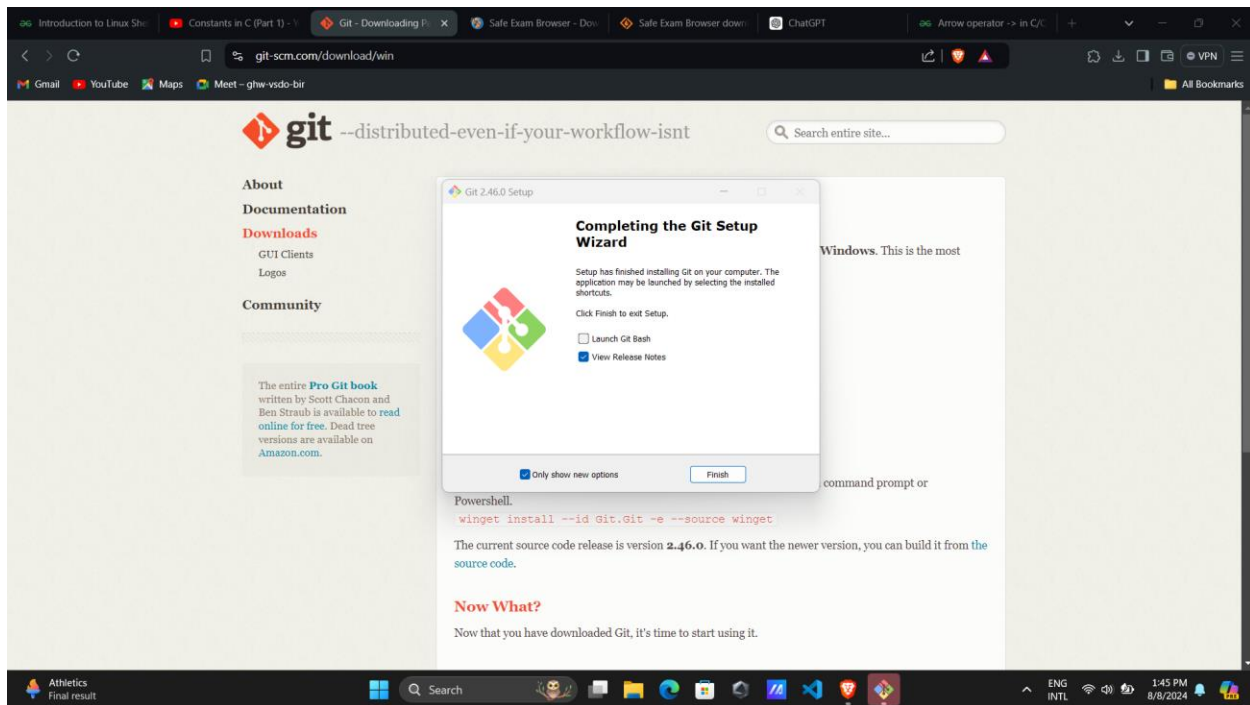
Introduction to Linux She | Constants in C (Part 1) - Y | Git - Downloading P | Safe Exam Browser - Dow | Safe Exam Browser down | ChatGPT | Arrow operator -> in C/C

git-scm.com/download/win

VPN

Gmail YouTube Maps Meet – ghw-vsdo-bir

All Bookmarks

git --distributed-even-if-your-workflow-isnt

Search entire site...

About
Documentation
Downloads
GUI Clients
Logos
Community

The entire Pro Git book written by Scott Chacon and Ben Straub is available to read online for free. Dead tree versions are available on Amazon.com.

Windows. This is the most

Git 2.46.0 Setup

Completing the Git Setup Wizard

Setup has finished installing Git on your computer. The application may be launched by selecting the installed shortcuts.

Click Finish to exit Setup.

Launch Git Bash
View Release Notes

Only show new options

Finish

command prompt or Powershell.

winget install --id Git.Git -e --source winget

The current source code release is version 2.46.0. If you want the newer version, you can build it from the source code.

Now What?

Now that you have downloaded Git, it's time to start using it.

Athletics
Final result

Search

ENG INTL

1:45 PM
8/8/2024